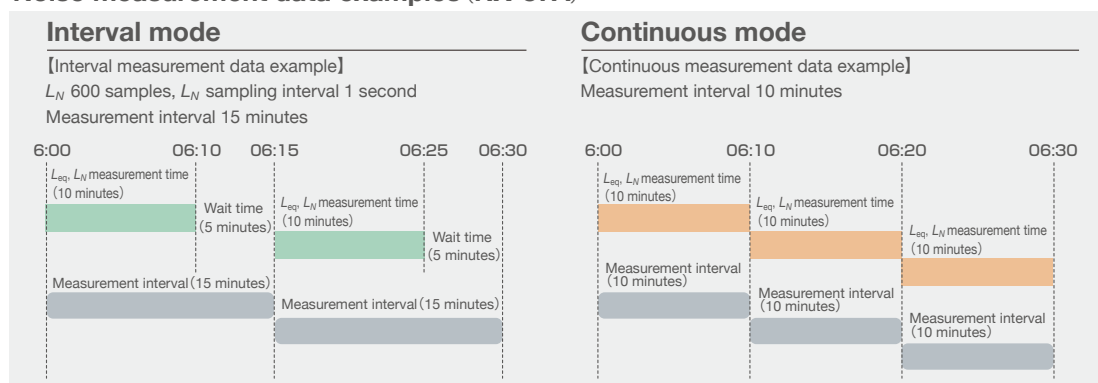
Interval mode

【Interval measurement data example】

$L_N$ 600 samples, $L_N$ sampling interval 1 second

Measurement interval 15 minutes

6:00 06:10 06:15 06:25 06:30

$L_{eq}$, $L_N$ measurement time (10 minutes)

Wait time (5 minutes)

$L_{eq}$, $L_N$ measurement time (10 minutes)

Wait time (5 minutes)

Measurement interval (15 minutes)

Measurement interval (15 minutes)

Continuous mode

【Continuous measurement data example】

Measurement interval 10 minutes

6:00 06:10 06:20 06:30

$L_{eq}$, $L_N$ measurement time (10 minutes)

$L_{eq}$, $L_N$ measurement time (10 minutes)

$L_{eq}$, $L_N$ measurement time (10 minutes)

Measurement interval (10 minutes)

Measurement interval (10 minutes)

Measurement interval (10 minutes)